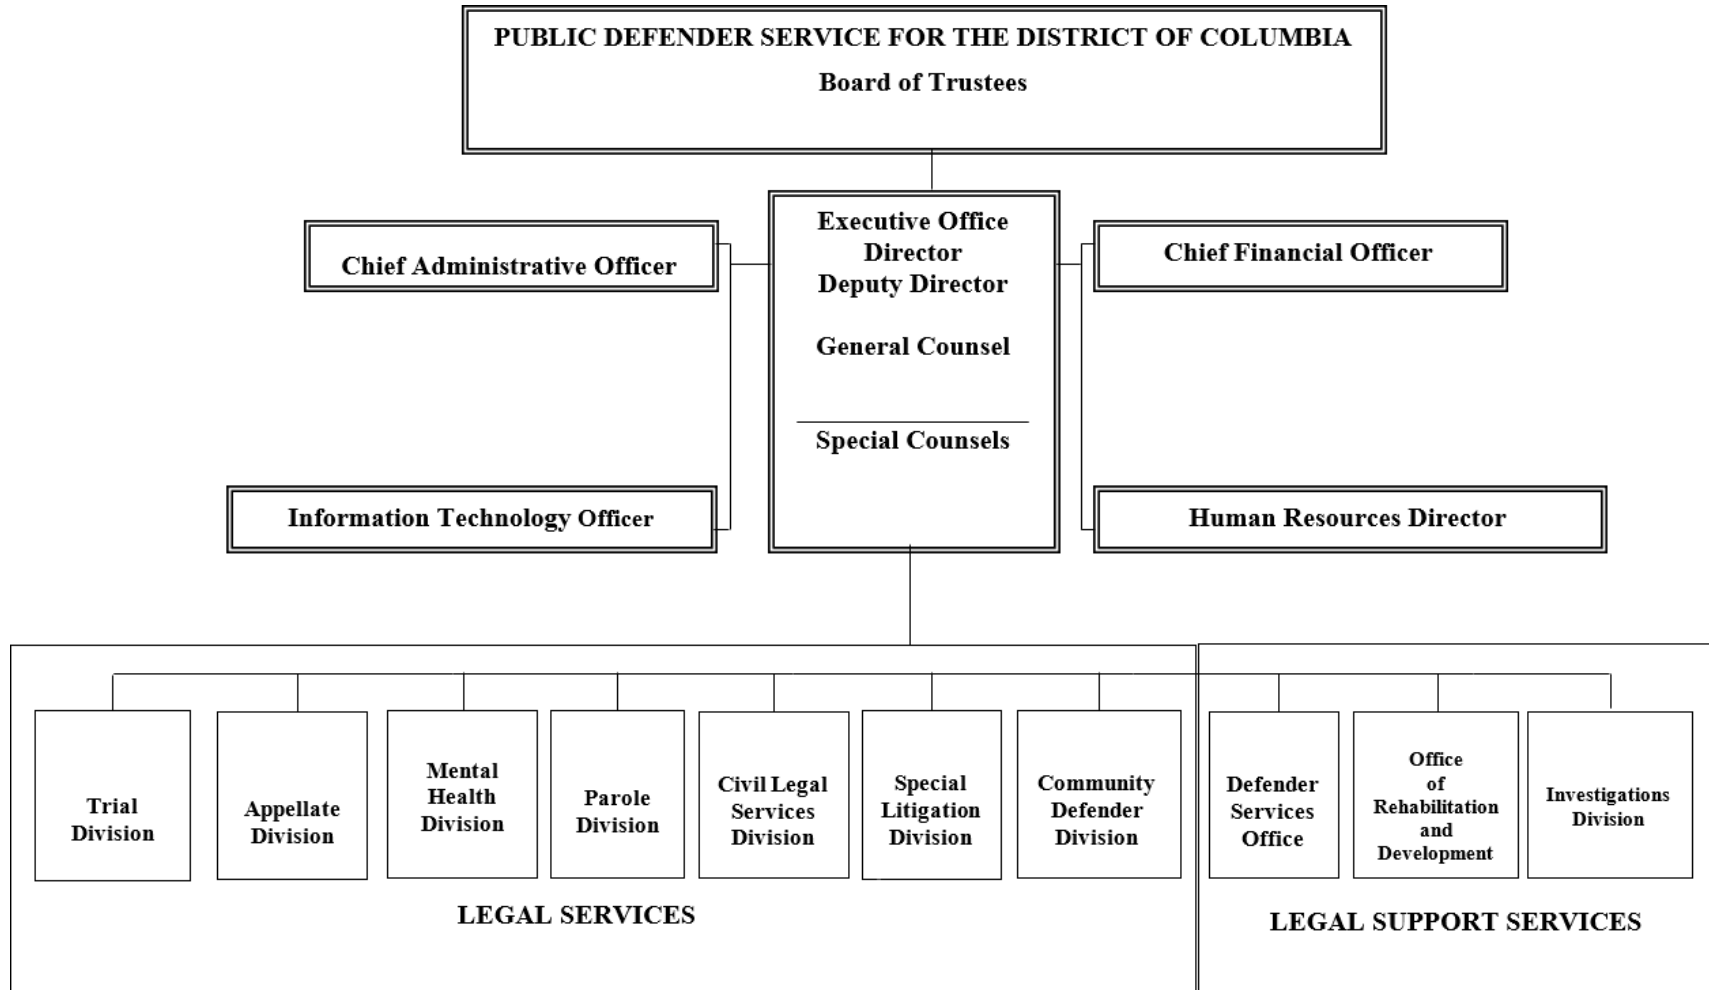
PUBLIC DEFENDER SERVICE FOR THE DISTRICT OF COLUMBIA
Board of Trustees

Chief Administrative Officer

Executive Office
Director
Deputy Director

General Counsel

Special Counsels

Chief Financial Officer

Information Technology Officer

Human Resources Director

Trial Division

Appellate Division

Mental Health Division

Parole Division

Civil Legal Services Division

Special Litigation Division

Community Defender Division

Defender Services Office

Office of Rehabilitation and Development

Investigations Division

LEGAL SERVICES

LEGAL SUPPORT SERVICES